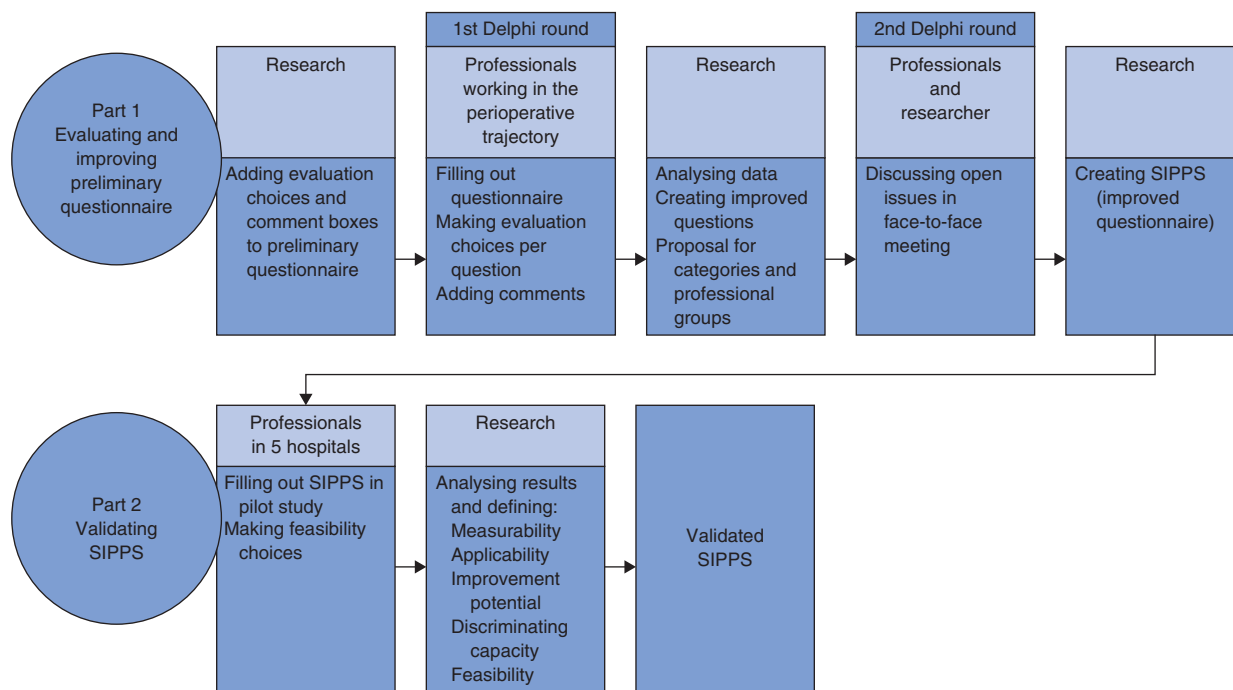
Part 1
Evaluating and improving preliminary questionnaire

Research

Adding evaluation choices and comment boxes to preliminary questionnaire

1st Delphi round

Professionals working in the perioperative trajectory

Filling out questionnaire
Making evaluation choices per question
Adding comments

Research

Analysing data
Creating improved questions
Proposal for categories and professional groups

2nd Delphi round

Professionals and researcher

Discussing open issues in face-to-face meeting

Research

Creating SIPPS (improved questionnaire)

Part 2
Validating SIPPS

Professionals in 5 hospitals

Filling out SIPPS in pilot study
Making feasibility choices

Research

Analysing results and defining:
Measurability
Applicability
Improvement potential
Discriminating capacity
Feasibility

Validated SIPPS